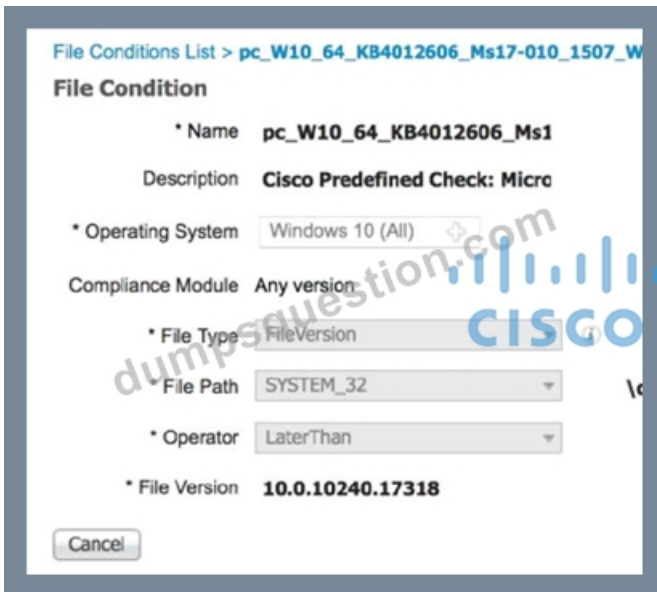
File Conditions List > pc_W10_64_KB4012606_Ms17-010_1507_W

File Condition

* Name pc_W10_64_KB4012606_Ms1

Description Cisco Predefined Check: Micro

* Operating System Windows 10 (All)

Compliance Module Any version

* File Type FileVersion

* File Path SYSTEM_32 \c

* Operator LaterThan

* File Version 10.0.10240.17318

Cancel

dumpsquestion.com

CISCO